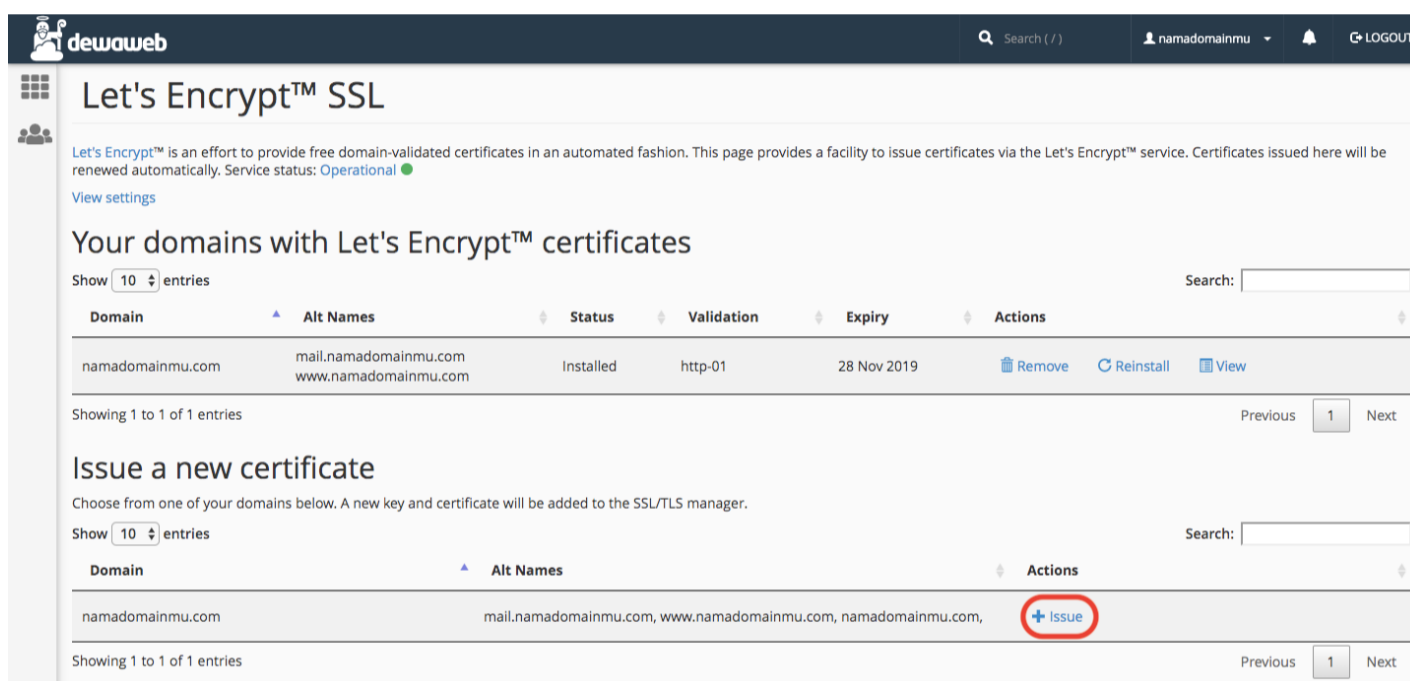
dewaweb

Search ( / )

namadomainmu

LOGOUT

Let's Encrypt™ SSL

Let's Encrypt™ is an effort to provide free domain-validated certificates in an automated fashion. This page provides a facility to issue certificates via the Let's Encrypt™ service. Certificates issued here will be renewed automatically. Service status: Operational

View settings

Your domains with Let's Encrypt™ certificates

Show 10 entries

Search:

| Domain | Alt Names | Status | Validation | Expiry | Actions |
|---|---|---|---|---|---|
| namadomainmu.com | mail.namadomainmu.com www.namadomainmu.com | Installed | http-01 | 28 Nov 2019 | Remove Reinstall View |

Showing 1 to 1 of 1 entries

Previous 1 Next

Issue a new certificate

Choose from one of your domains below. A new key and certificate will be added to the SSL/TLS manager.

Show 10 entries

Search:

| Domain | Alt Names | Actions |
|---|---|---|
| namadomainmu.com | mail.namadomainmu.com, www.namadomainmu.com, namadomainmu.com, | + Issue |

Showing 1 to 1 of 1 entries

Previous 1 Next